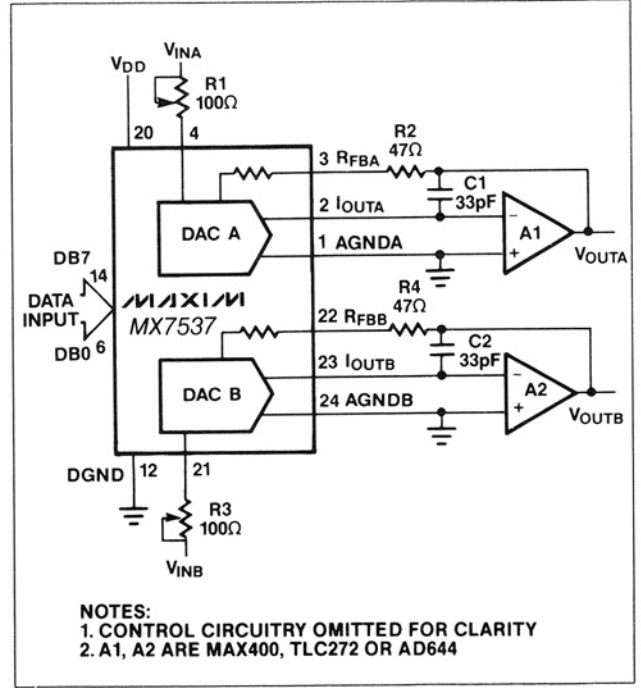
$V_{INA}$

$V_{DD}$

R1
100Ω

20

4

3 $R_{FBA}$

R2
47Ω

C1
33pF

2 $I_{OUTA}$

DAC A

1 AGNDA

A1

$V_{OUTA}$

DB7

14

DATA INPUT

DB0

6

MAXIM

MX7537

R4
47Ω

22 $R_{FBB}$

C2
33pF

23 $I_{OUTB}$

A2

DAC B

24 AGNDB

$V_{OUTB}$

DGND

12

21

R3
100Ω

$V_{INB}$

NOTES:
1. CONTROL CIRCUITRY OMITTED FOR CLARITY
2. A1, A2 ARE MAX400, TLC272 OR AD644